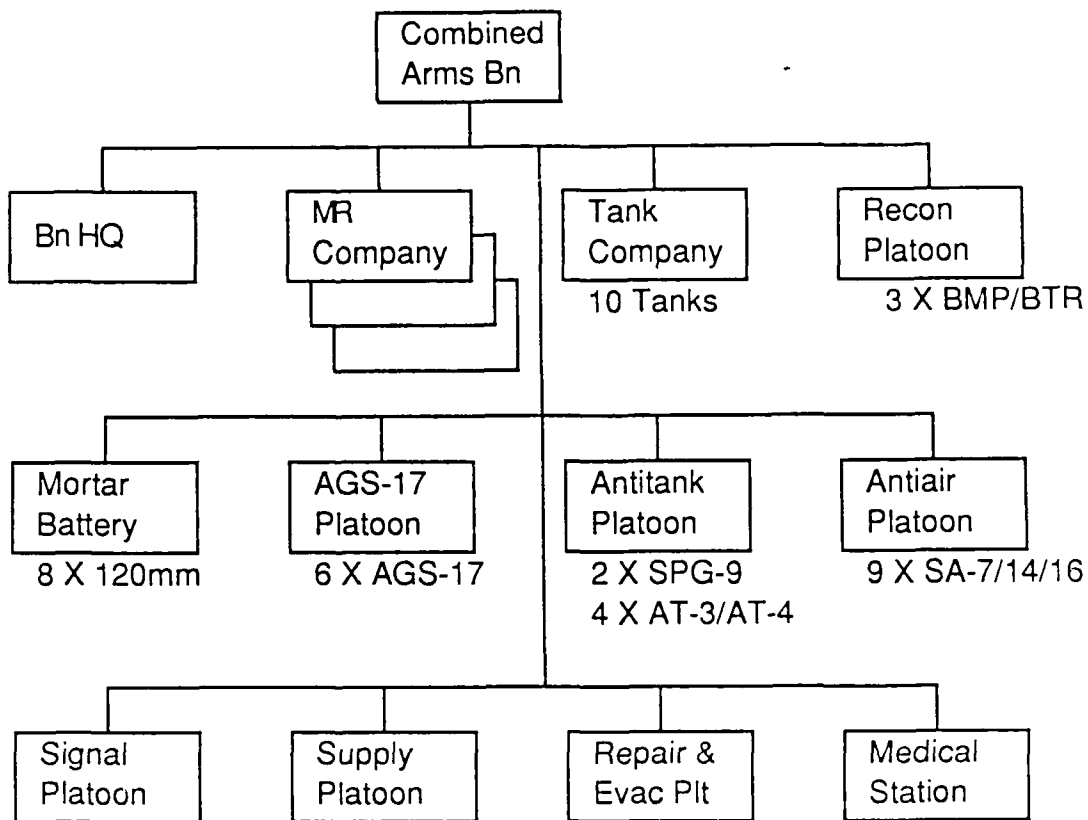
Combined Arms Bn

Bn HQ

MR Company

Tank Company
10 Tanks

Recon Platoon
3 X BMP/BTR

Mortar Battery
8 X 120mm

AGS-17 Platoon
6 X AGS-17

Antitank Platoon
2 X SPG-9
4 X AT-3/AT-4

Antiair Platoon
9 X SA-7/14/16

Signal Platoon

Supply Platoon

Repair & Evac Plt

Medical Station